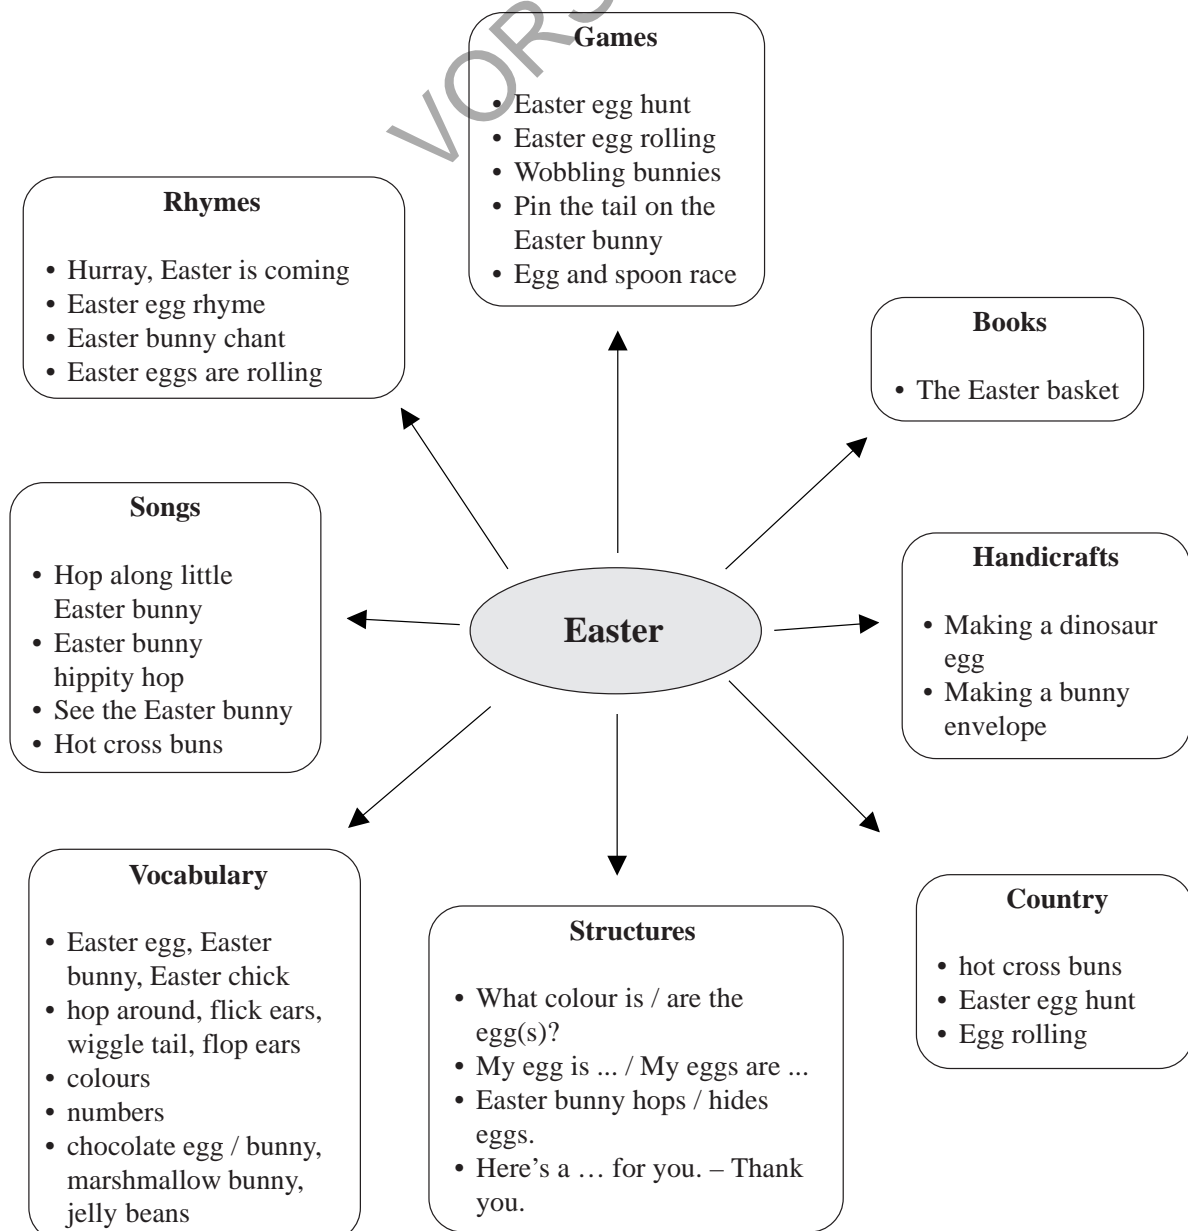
VORS

Games

• Easter egg hunt
• Easter egg rolling
• Wobbling bunnies
• Pin the tail on the Easter bunny
• Egg and spoon race

Rhymes

• Hurray, Easter is coming
• Easter egg rhyme
• Easter bunny chant
• Easter eggs are rolling

Books

• The Easter basket

Songs

• Hop along little Easter bunny
• Easter bunny hippity hop
• See the Easter bunny
• Hot cross buns

Easter

Handicrafts

• Making a dinosaur egg
• Making a bunny envelope

Vocabulary

• Easter egg, Easter bunny, Easter chick
• hop around, flick ears, wiggle tail, flop ears
• colours
• numbers
• chocolate egg / bunny, marshmallow bunny, jelly beans

Structures

• What colour is / are the egg(s)?
• My egg is ... / My eggs are ...
• Easter bunny hops / hides eggs.
• Here's a … for you. – Thank you.

Country

• hot cross buns
• Easter egg hunt
• Egg rolling